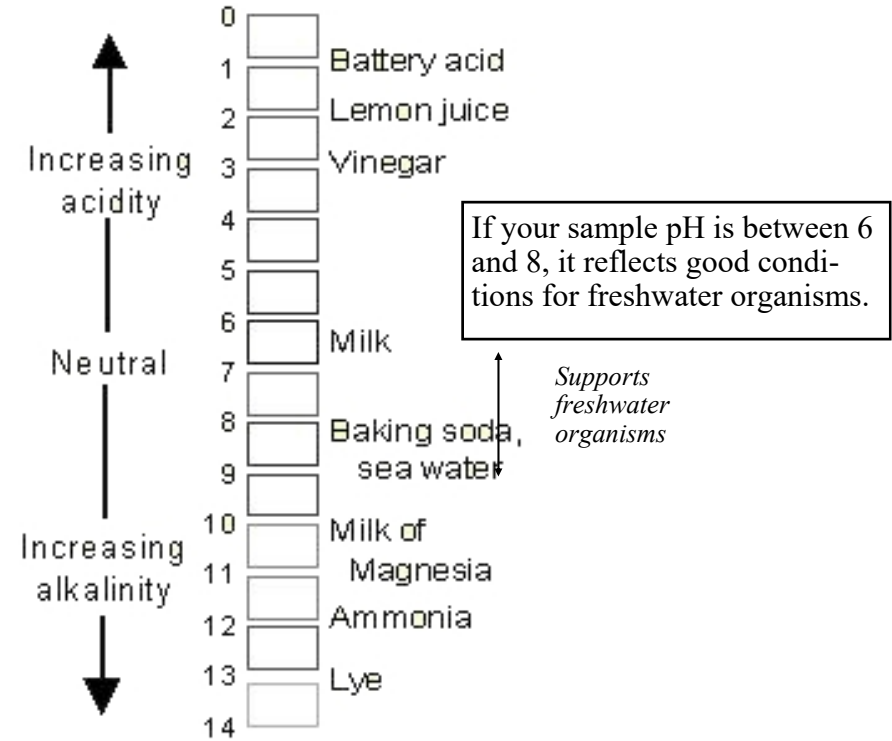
Increasing acidity

Neutral

Increasing alkalinity

0
1
2
3
4
5
6
7
8
9
10
11
12
13
14

Battery acid
Lemon juice
Vinegar
Milk
Baking soda, sea water
Milk of Magnesia
Ammonia
Lye

If your sample pH is between 6 and 8, it reflects good conditions for freshwater organisms.

Supports freshwater organisms